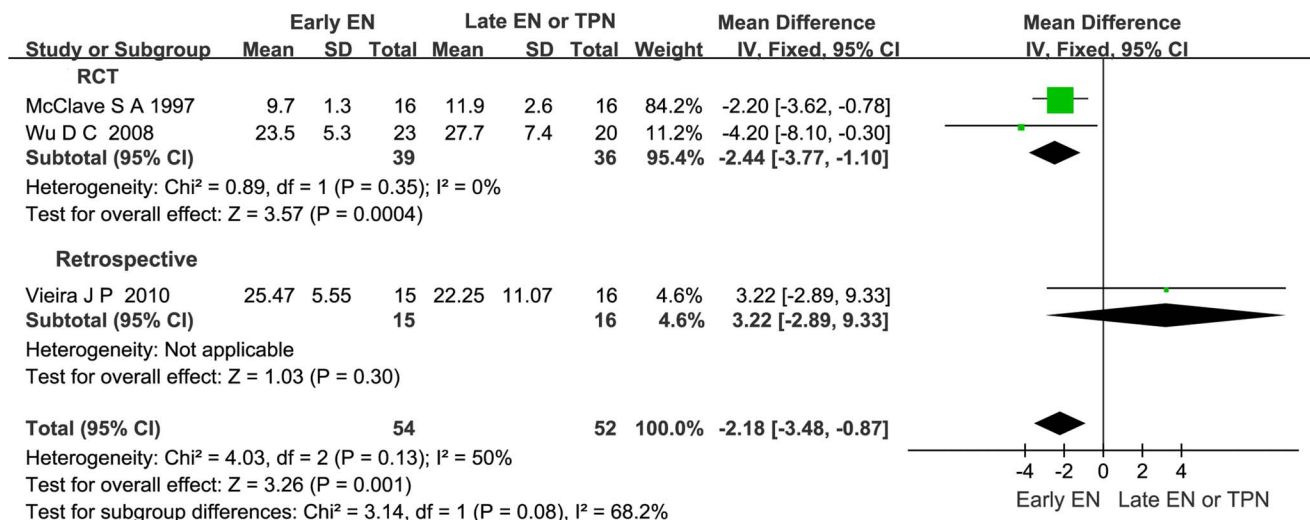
| Study or Subgroup | Early EN Mean | Early EN SD | Early EN Total | Late EN or TPN Mean | Late EN or TPN SD | Late EN or TPN Total | Weight | Mean Difference IV, Fixed, 95% CI |
|---|---|---|---|---|---|---|---|---|
| **RCT** | | | | | | | | |
| McClave S A 1997 | 9.7 | 1.3 | 16 | 11.9 | 2.6 | 16 | 84.2% | -2.20 [-3.62, -0.78] |
| Wu D C 2008 | 23.5 | 5.3 | 23 | 27.7 | 7.4 | 20 | 11.2% | -4.20 [-8.10, -0.30] |
| **Subtotal (95% CI)** | | | **39** | | | **36** | **95.4%** | **-2.44 [-3.77, -1.10]** |

Heterogeneity: Chi² = 0.89, df = 1 (P = 0.35); I² = 0%
Test for overall effect: Z = 3.57 (P = 0.0004)

| Study or Subgroup | Early EN Mean | Early EN SD | Early EN Total | Late EN or TPN Mean | Late EN or TPN SD | Late EN or TPN Total | Weight | Mean Difference IV, Fixed, 95% CI |
|---|---|---|---|---|---|---|---|---|
| **Retrospective** | | | | | | | | |
| Vieira J P 2010 | 25.47 | 5.55 | 15 | 22.25 | 11.07 | 16 | 4.6% | 3.22 [-2.89, 9.33] |
| **Subtotal (95% CI)** | | | **15** | | | **16** | **4.6%** | **3.22 [-2.89, 9.33]** |

Heterogeneity: Not applicable
Test for overall effect: Z = 1.03 (P = 0.30)

**Total (95% CI)** **54** **52** **100.0%** **-2.18 [-3.48, -0.87]**
Heterogeneity: Chi² = 4.03, df = 2 (P = 0.13); I² = 50%
Test for overall effect: Z = 3.26 (P = 0.001)
Test for subgroup differences: Chi² = 3.14, df = 1 (P = 0.08), I² = 68.2%

Mean Difference
IV, Fixed, 95% CI
-4 -2 0 2 4
Early EN Late EN or TPN